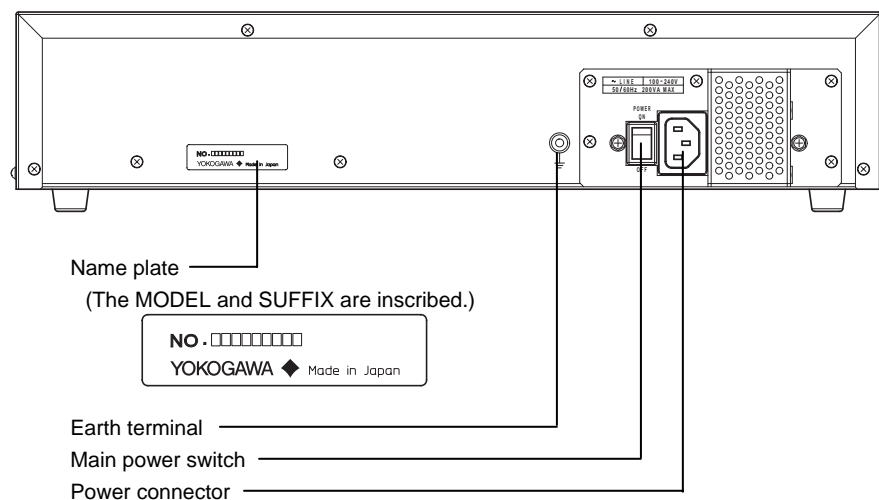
NO. □□□□□□□□□
YOKOGAWA ◆ Made in Japan

~ LINE 100-240V
50/60Hz 200VA MAX

POWER
ON
OFF

Name plate
(The MODEL and SUFFIX are inscribed.)

NO. □□□□□□□□□
YOKOGAWA ◆ Made in Japan

Earth terminal
Main power switch
Power connector